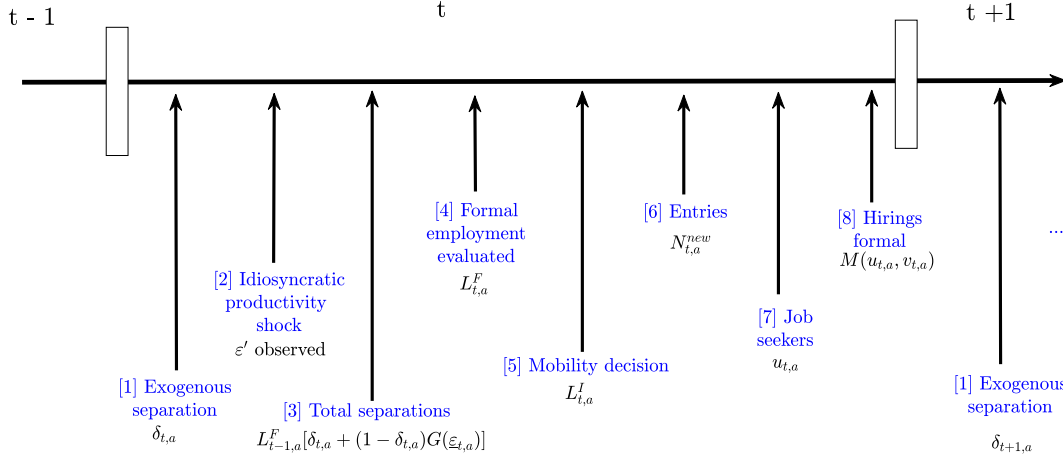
t - 1

t

t +1

[1] Exogenous separation
$\delta_{t,a}$

[2] Idiosyncratic productivity shock
$\varepsilon'$ observed

[3] Total separations
$L^F_{t-1,a}[\delta_{t,a} + (1-\delta_{t,a})G(\underline{\varepsilon}_{t,a})]$

[4] Formal employment evaluated
$L^F_{t,a}$

[5] Mobility decision
$L^I_{t,a}$

[6] Entries
$N^{new}_{t,a}$

[7] Job seekers
$u_{t,a}$

[8] Hirings formal
$M(u_{t,a}, v_{t,a})$

...

[1] Exogenous separation
$\delta_{t+1,a}$